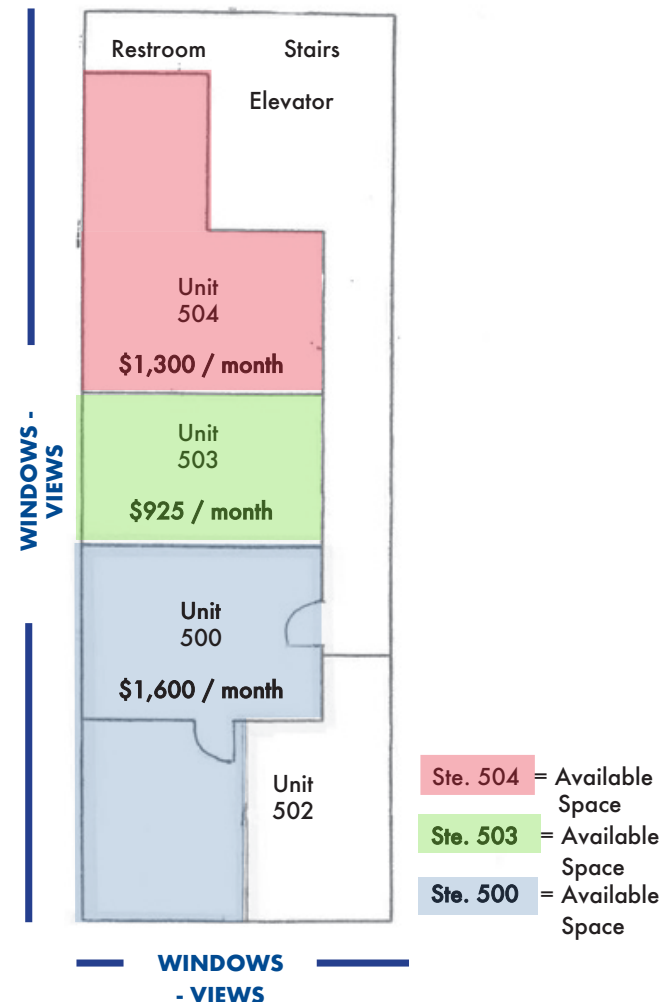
Restroom

Stairs

Elevator

Unit 504

$1,300 / month

WINDOWS - VIEWS

Unit 503

$925 / month

Unit 500

$1,600 / month

Unit 502

Ste. 504 = Available Space

Ste. 503 = Available Space

Ste. 500 = Available Space

WINDOWS - VIEWS